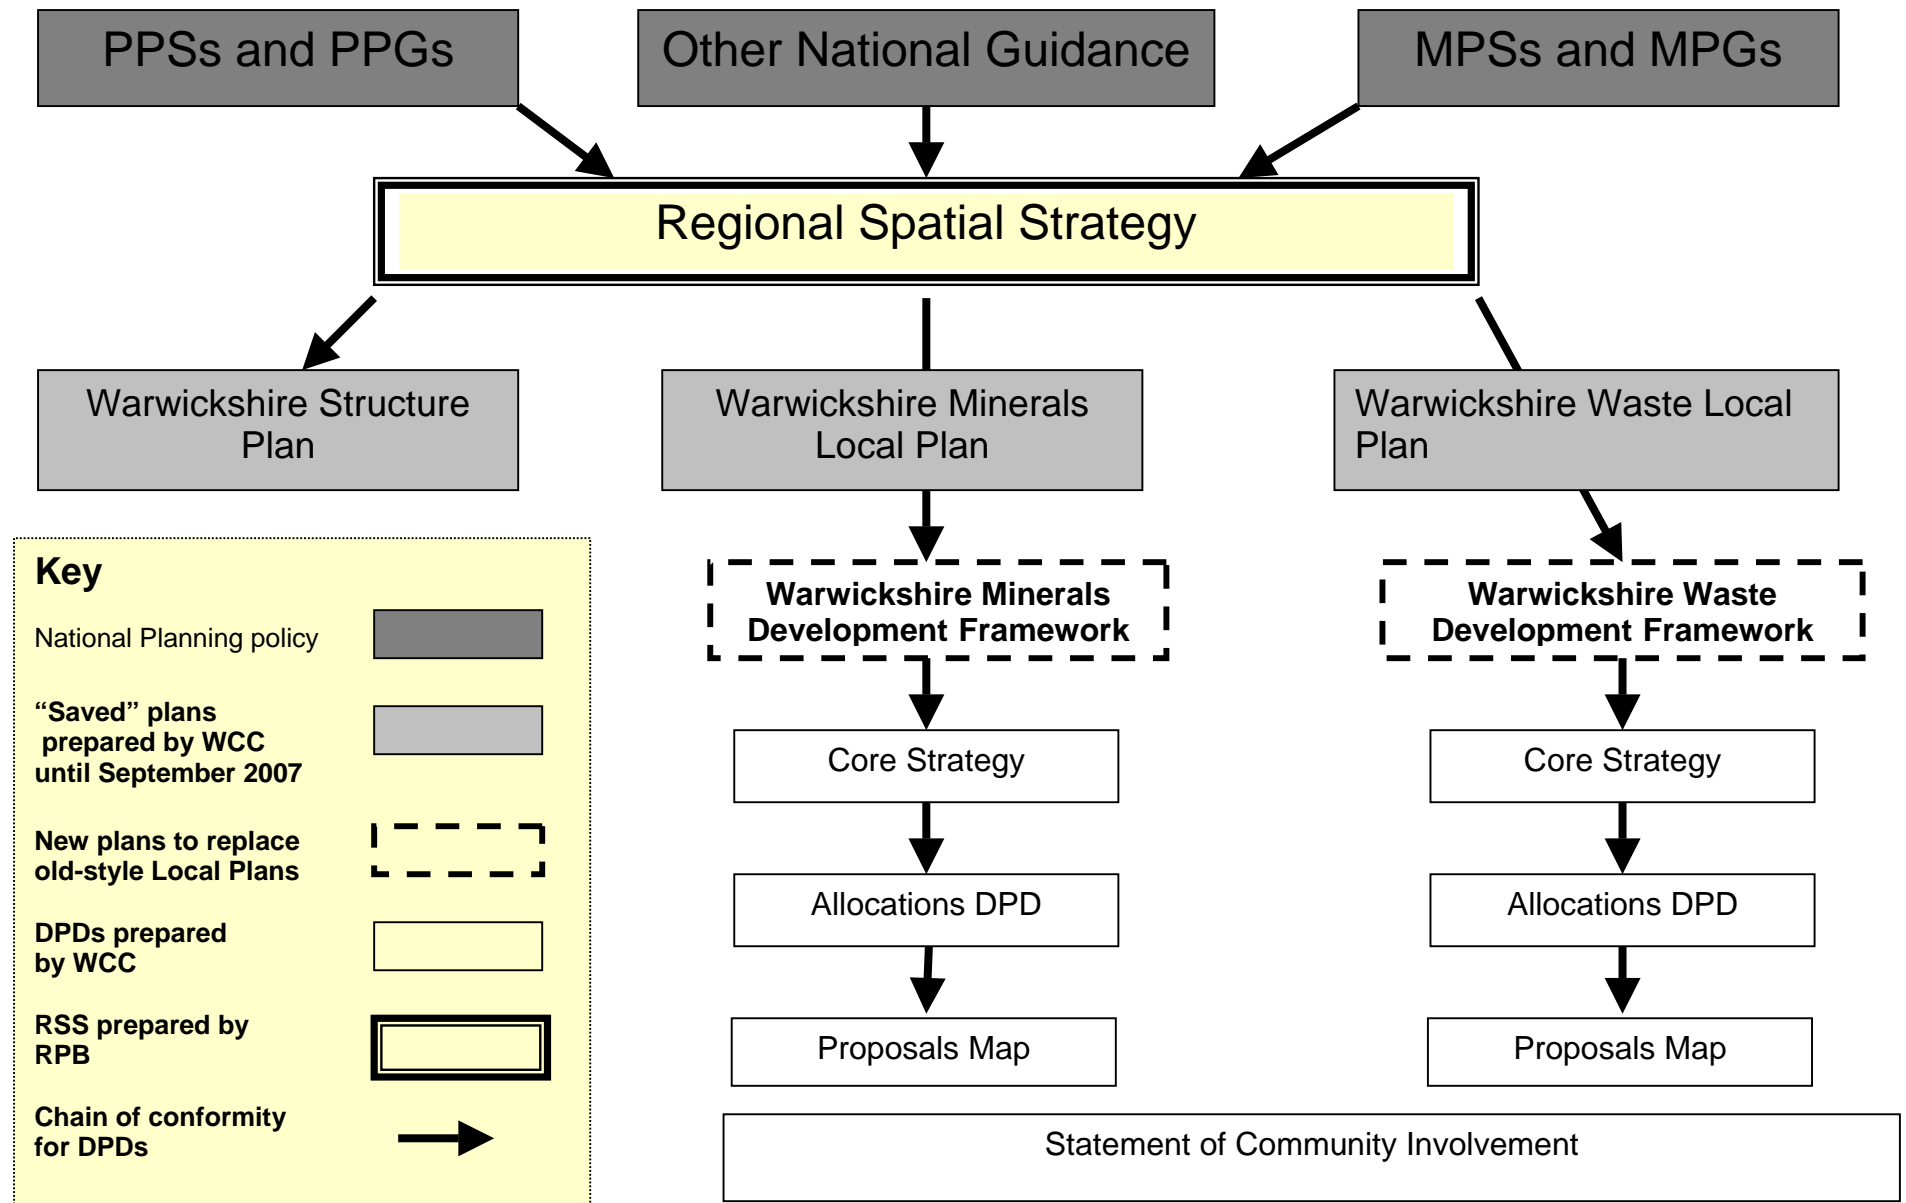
PPSs and PPGs

Other National Guidance

MPSs and MPGs

Regional Spatial Strategy

Warwickshire Structure Plan

Warwickshire Minerals Local Plan

Warwickshire Waste Local Plan

Key

National Planning policy

"Saved" plans prepared by WCC until September 2007

New plans to replace old-style Local Plans

DPDs prepared by WCC

RSS prepared by RPB

Chain of conformity for DPDs

Warwickshire Minerals Development Framework

Core Strategy

Allocations DPD

Proposals Map

Warwickshire Waste Development Framework

Core Strategy

Allocations DPD

Proposals Map

Statement of Community Involvement